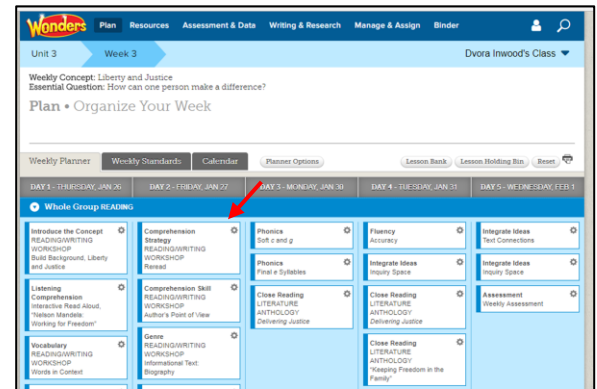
Wonders Plan Resources Assessment & Data Writing & Research Manage & Assign Binder

Unit 3 Week 3 Dvora Inwood's Class

Weekly Concept: Liberty and Justice
Essential Question: How can one person make a difference?

Plan • Organize Your Week

Weekly Planner Weekly Standards Calendar Planner Options Lesson Bank Lesson Holding Bin Reset

DAY 1 - THURSDAY, JAN 26 DAY 2 - FRIDAY, JAN 27 DAY 3 - MONDAY, JAN 30 DAY 4 - TUESDAY, JAN 31 DAY 5 - WEDNESDAY, FEB 1

Whole Group READING

Introduce the Concept
READING/WRITING WORKSHOP
Build Background, Liberty and Justice

Listening Comprehension
Interactive Read Aloud, "Nelson Mandela: Working for Freedom"

Vocabulary
READING/WRITING WORKSHOP
Words in Context

Comprehension Strategy
READING/WRITING WORKSHOP
Reread

Comprehension Skill
READING/WRITING WORKSHOP
Author's Point of View

Genre
READING/WRITING WORKSHOP
Informational Text: Biography

Phonics
Soft c and g

Phonics
Final e Syllables

Close Reading
LITERATURE ANTHOLOGY
Delivering Justice

Fluency
Accuracy

Integrate Ideas
Inquiry Space

Close Reading
LITERATURE ANTHOLOGY
Delivering Justice

Close Reading
LITERATURE ANTHOLOGY
"Keeping Freedom in the Family"

Integrate Ideas
Text Connections

Integrate Ideas
Inquiry Space

Assessment
Weekly Assessment